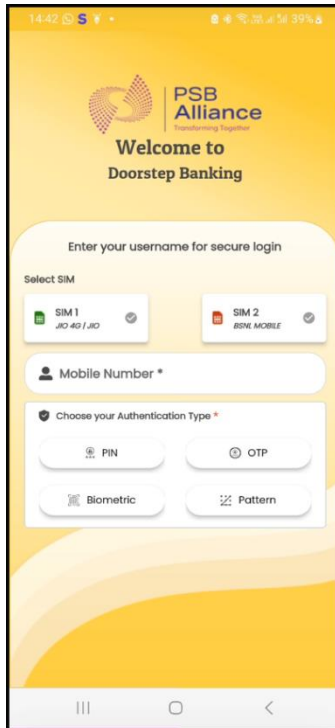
14:42 S 39%

PSB Alliance
Transforming Together

Welcome to
Doorstep Banking

Enter your username for secure login

Select SIM

SIM 1
JIO 4G | JIO

SIM 2
BSNL MOBILE

Mobile Number *

Choose your Authentication Type *

PIN

OTP

Biometric

Pattern